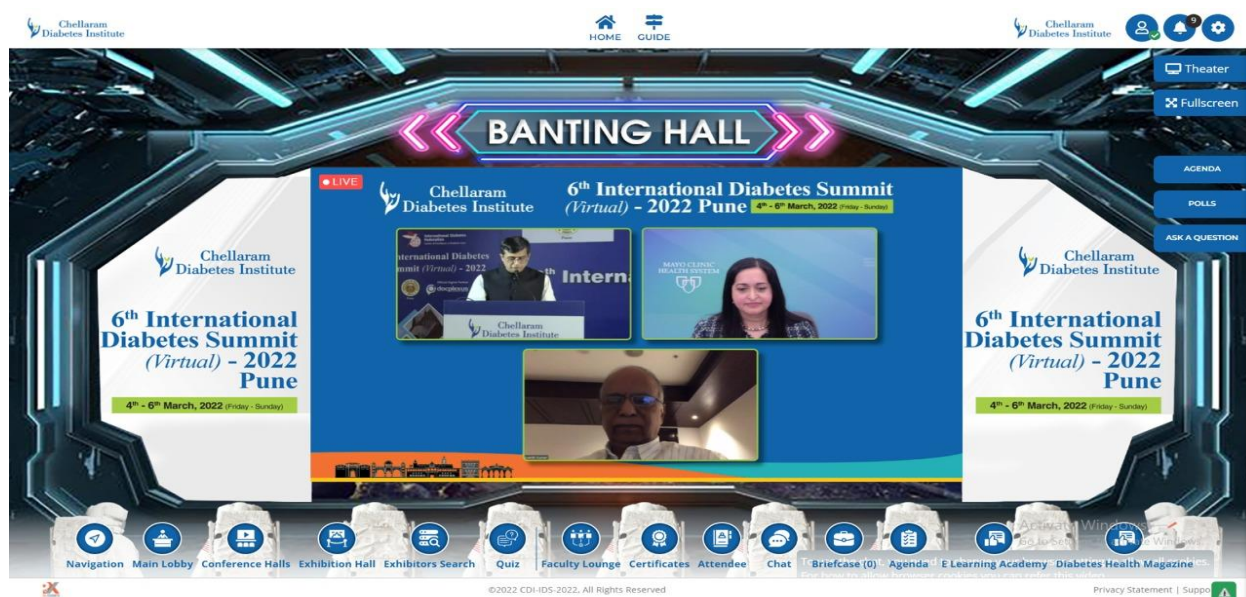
Chellaram Diabetes Institute

HOME GUIDE

Chellaram Diabetes Institute

9

Theater
Fullscreen

BANTING HALL

AGENDA
POLLS
ASK A QUESTION

Chellaram Diabetes Institute

6th International Diabetes Summit (Virtual) - 2022 Pune

4th - 6th March, 2022 (Friday - Sunday)

LIVE

Chellaram Diabetes Institute

6th International Diabetes Summit (Virtual) - 2022 Pune 4th - 6th March, 2022 (Friday - Sunday)

International Diabetes Summit (Virtual) - 2022

Intern

Chellaram Diabetes Institute

MAYO CLINIC HEALTH SYSTEM

Chellaram Diabetes Institute

6th International Diabetes Summit (Virtual) - 2022 Pune

4th - 6th March, 2022 (Friday - Sunday)

Navigation Main Lobby Conference Halls Exhibition Hall Exhibitors Search Quiz Faculty Lounge Certificates Attendee Chat Briefcase (0) Agenda E Learning Academy Diabetes Health Magazine

Activate Windows
Go to Settings to activate Windows.

©2022 CDI-IDS-2022, All Rights Reserved

Privacy Statement | Suppo